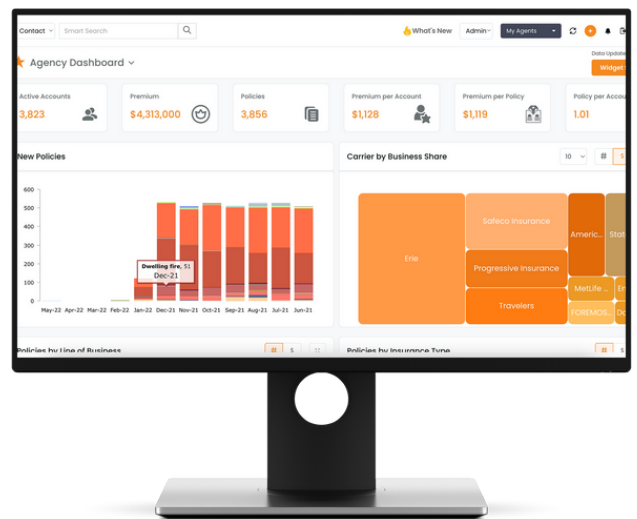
Contact Smart Search

What's New Admin My Agents

Agency Dashboard

Data Updated

Widget

Active Accounts
3,823

Premium
$4,313,000

Policies
3,856

Premium per Account
$1,128

Premium per Policy
$1,119

Policy per Account
1.01

New Policies

600
500
400
300
200
100
0

May-22 Apr-22 Mar-22 Feb-22 Jan-22 Dec-21 Nov-21 Oct-21 Sep-21 Aug-21 Jul-21 Jun-21

Dwelling fire: 51
Dec-21

Carrier by Business Share

10

#

$

Erie

Safeco Insurance

Americ...

Stat

Progressive Insurance

MetLife

Er

Travelers

FOREMOS...

D

Policies by Line of Business

#

$

Policies by Insurance Type

#